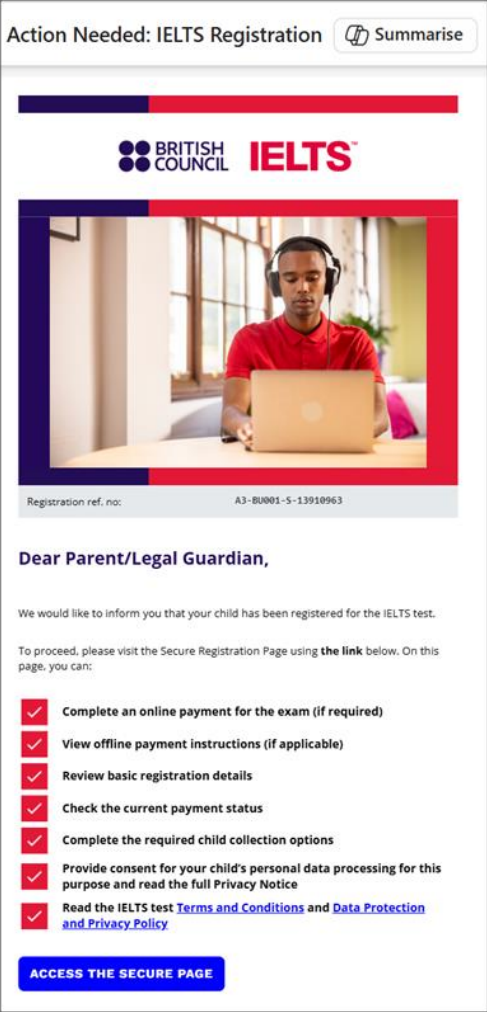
Action Needed: IELTS Registration

Summarise

BRITISH COUNCIL IELTS™

Registration ref. no: A3-BU001-S-13910963

Dear Parent/Legal Guardian,

We would like to inform you that your child has been registered for the IELTS test.

To proceed, please visit the Secure Registration Page using the link below. On this page, you can:

Complete an online payment for the exam (if required)

View offline payment instructions (if applicable)

Review basic registration details

Check the current payment status

Complete the required child collection options

Provide consent for your child's personal data processing for this purpose and read the full Privacy Notice

Read the IELTS test Terms and Conditions and Data Protection and Privacy Policy

ACCESS THE SECURE PAGE